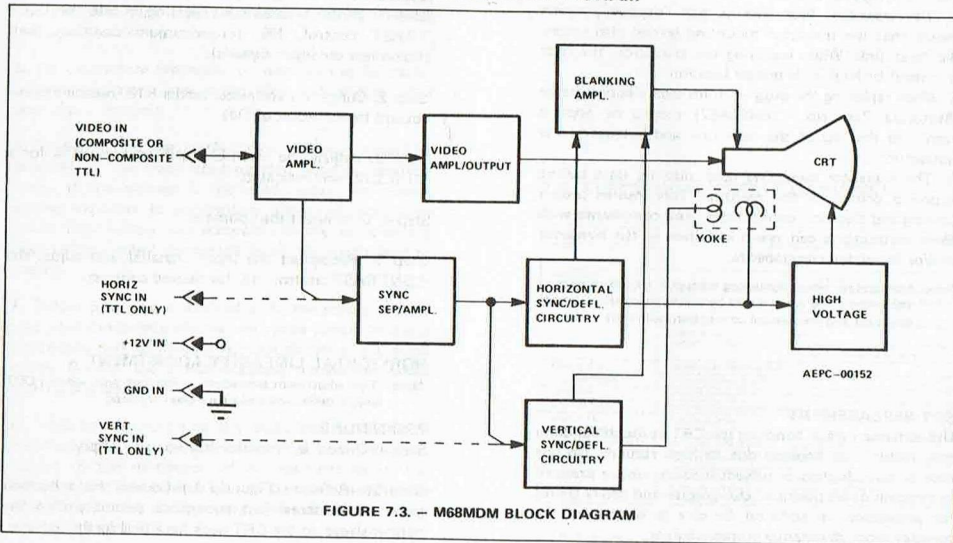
VIDEO IN (COMPOSITE OR NON-COMPOSITE TTL)

VIDEO AMPL.

VIDEO AMPL/OUTPUT

BLANKING AMPL.

CRT

YOKE

HORIZ SYNC IN (TTL ONLY)

SYNC SEP/AMPL.

HORIZONTAL SYNC/DEFL. CIRCUITRY

HIGH VOLTAGE

+12V IN

GND IN

VERT. SYNC IN (TTL ONLY)

VERTICAL SYNC/DEFL. CIRCUITRY

AEPC-00152

FIGURE 7.3. – M68MDM BLOCK DIAGRAM